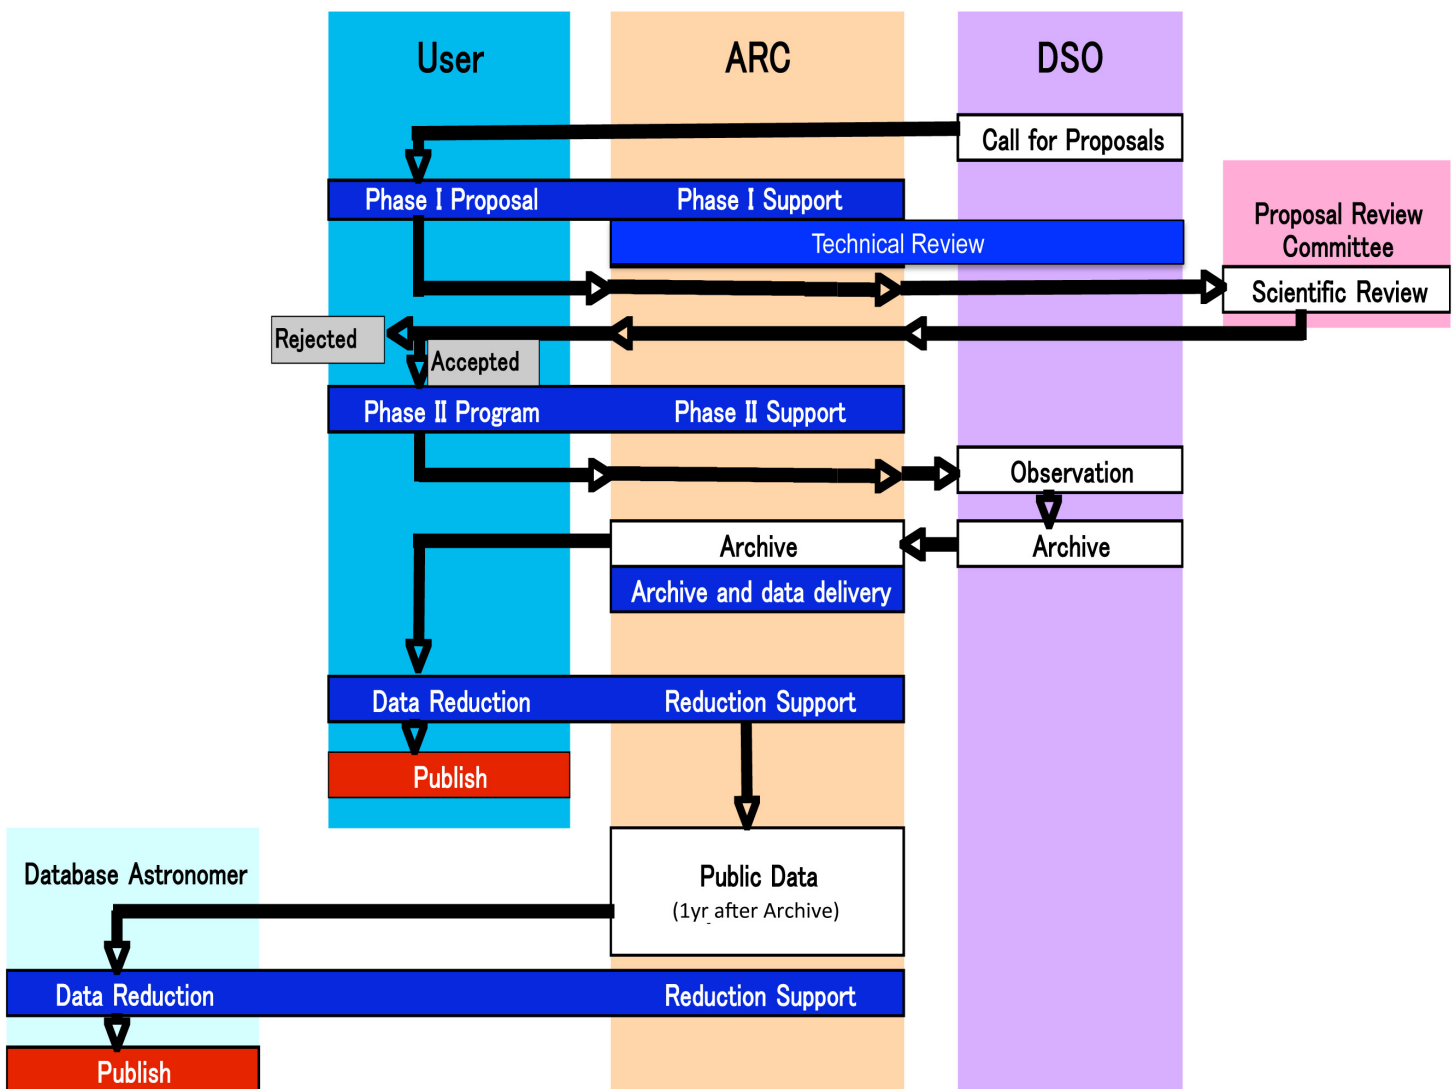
User

ARC

DSO

Call for Proposals

Phase I Proposal

Phase I Support

Proposal Review Committee

Technical Review

Scientific Review

Rejected

Accepted

Phase II Program

Phase II Support

Observation

Archive

Archive

Archive and data delivery

Data Reduction

Reduction Support

Publish

Public Data
(1yr after Archive)

Database Astronomer

Data Reduction

Reduction Support

Publish